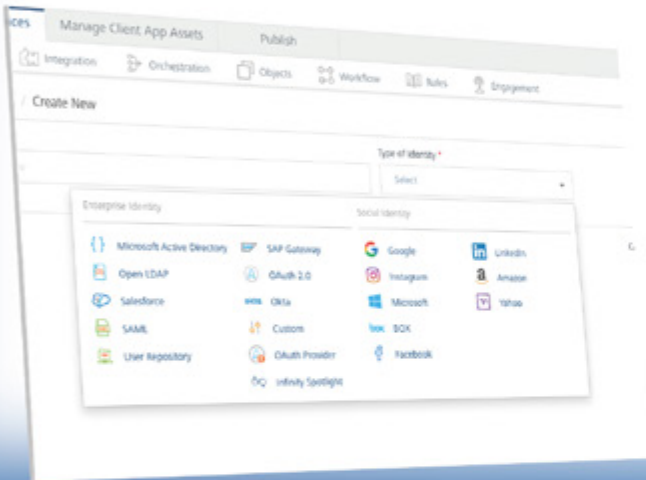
ices Manage Client App Assets Publish

Integration Orchestration Objects Workflow Rules Engagement

/ Create New

Type of identity *

Select

Enterprise Identity

Social Identity

Microsoft Active Directory
Open LDAP
Salesforce
SAML
User Repository

SAP Gateway
OAuth 2.0
Okta
Custom
OAuth Provider
Infinity Spotlight

Google
Instagram
Microsoft
BOX
Facebook

LinkedIn
Amazon
Yahoo